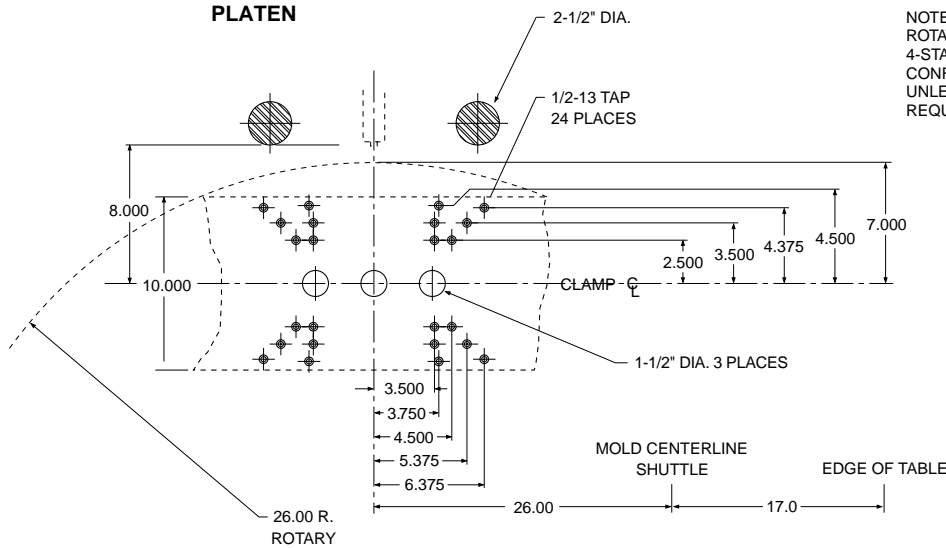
PLATEN

2-1/2" DIA.

NOTE
ROTA
4-STA
CONF
UNLE
REQU

1/2-13 TAP
24 PLACES

8.000

10.000

7.000

4.500

4.375

3.500

2.500

CLAMP - $\mathrm{C_L}$

1-1/2" DIA. 3 PLACES

3.500

3.750

4.500

5.375

6.375

MOLD CENTERLINE
SHUTTLE

EDGE OF TABLE

26.00

17.0

26.00 R.
ROTARY